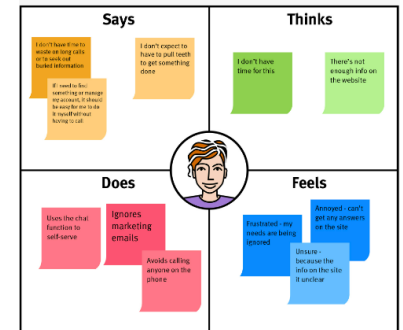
Says

I don't have time to waste on long calls or to seek out buried information

I don't expect to have to pull teeth to get something done

If I need to find something or manage my account, it should be easy for me to do it myself without having to call

Thinks

I don't have time for this

There's not enough info on the website

Does

Uses the chat function to self-serve

Ignores marketing emails

Avoids calling anyone on the phone

Feels

Frustrated - my needs are being ignored

Annoyed - can't get any answers on the site

Unsure - because the info on the site it unclear